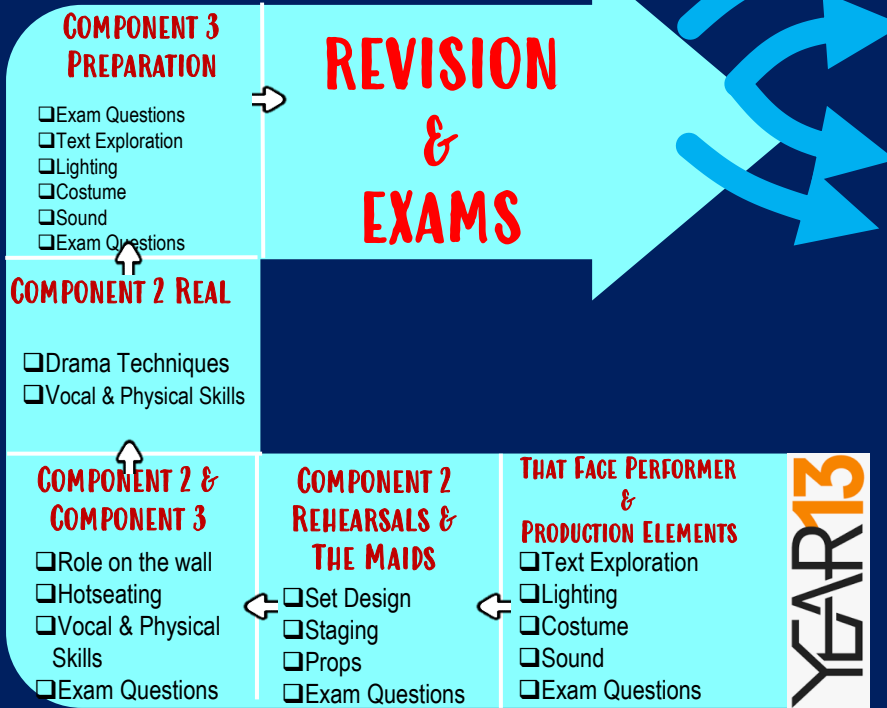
COMPONENT 3 PREPARATION

❑Exam Questions
❑Text Exploration
❑Lighting
❑Costume
❑Sound
❑Exam Questions

REVISION & EXAMS

COMPONENT 2 REAL

❑Drama Techniques
❑Vocal & Physical Skills

COMPONENT 2 & COMPONENT 3

❑Role on the wall
❑Hotseating
❑Vocal & Physical Skills
❑Exam Questions

COMPONENT 2 REHEARSALS & THE MAIDS

❑Set Design
❑Staging
❑Props
❑Exam Questions

THAT FACE PERFORMER & PRODUCTION ELEMENTS

❑Text Exploration
❑Lighting
❑Costume
❑Sound
❑Exam Questions

YEAR 13